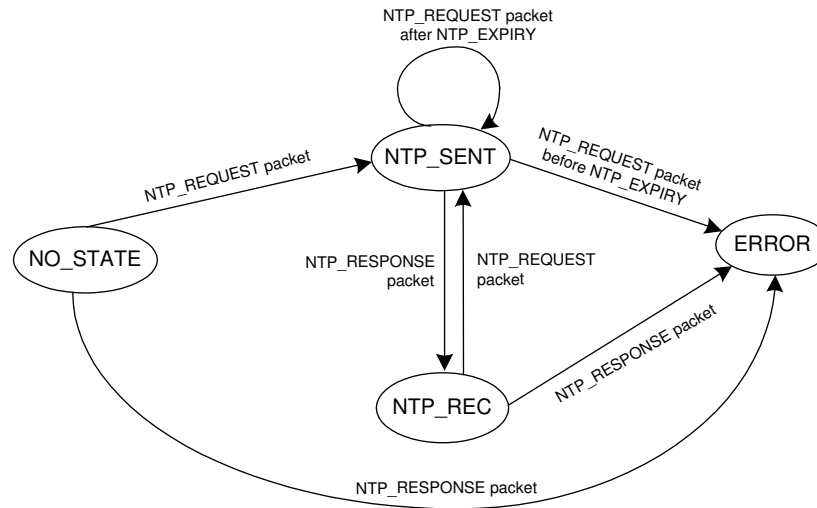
NTP_REQUEST packet after NTP_EXPIRY

NTP_REQUEST packet

NTP_SENT

NTP_REQUEST packet before NTP_EXPIRY

NO_STATE

NTP_RESPONSE packet

NTP_REQUEST packet

ERROR

NTP_RESPONSE packet

NTP_REC

NTP_RESPONSE packet